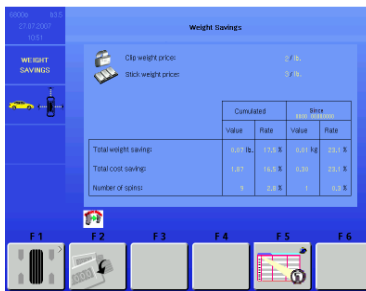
00000 13.5
27.07.2007
10:51

WEIGHT SAVINGS

Weight Savings

Clip weight price: 2 /lb.
Stick weight price: 3 /lb.

| | Cumulated | | Since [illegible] | |
|---|---|---|---|---|
| | Value | Rate | Value | Rate |
| Total weight saving: | 0,09 lb. | 17,5 % | 0,01 kg | 23,1 % |
| Total cost saving: | 1,87 | 16,5 % | 0,35 | 23,1 % |
| Number of spins: | 5 | 2,8 % | 1 | 0,5 % |

F 1
F 2
F 3
F 4
F 5
F 6